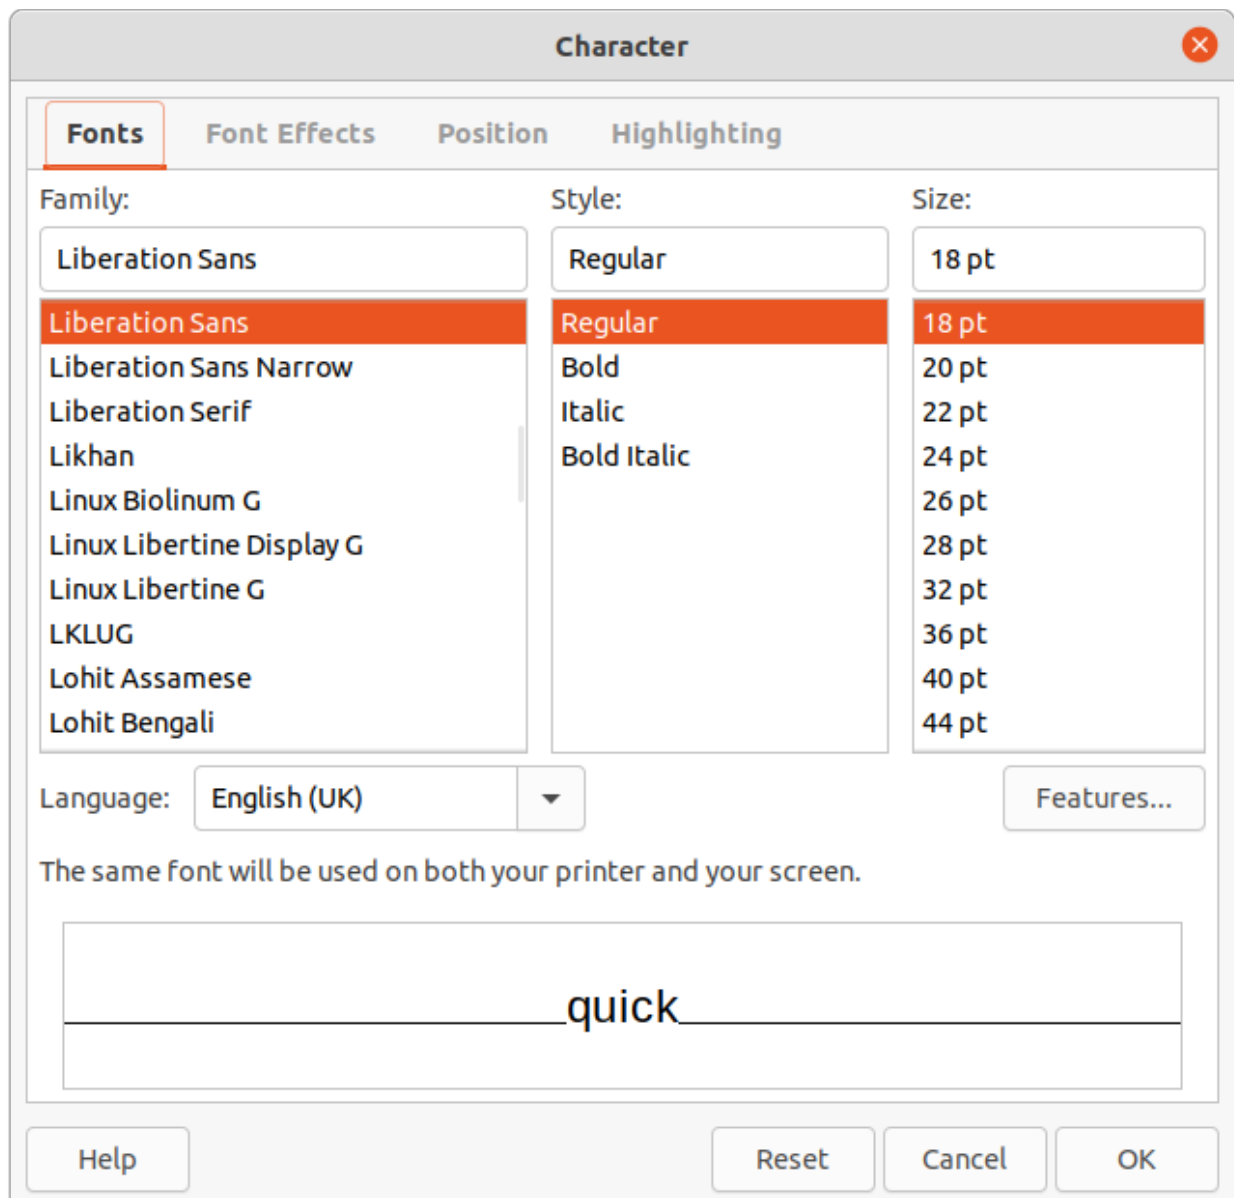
Character

Fonts Font Effects Position Highlighting

Family:
Liberation Sans
Liberation Sans
Liberation Sans Narrow
Liberation Serif
Likhan
Linux Biolinum G
Linux Libertine Display G
Linux Libertine G
LKLUG
Lohit Assamese
Lohit Bengali

Style:
Regular
Regular
Bold
Italic
Bold Italic

Size:
18 pt
18 pt
20 pt
22 pt
24 pt
26 pt
28 pt
32 pt
36 pt
40 pt
44 pt

Language: English (UK)

Features...

The same font will be used on both your printer and your screen.

quick

Help Reset Cancel OK